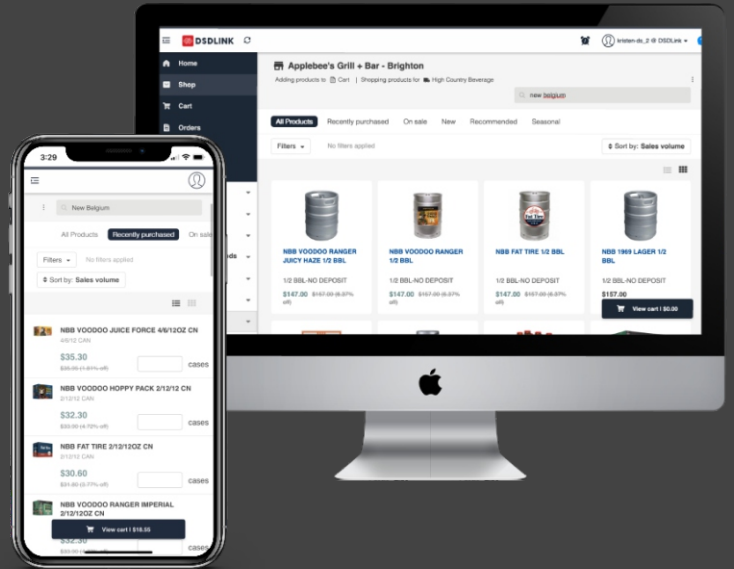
DSDLINK

kristen.dc_2 @ DSDLink

Home
Shop
Cart
Orders

Applebee's Grill + Bar - Brighton
Adding products to Cart | Shopping products for High Country Beverage

new belgium

All Products Recently purchased On sale New Recommended Seasonal

Filters No filters applied

Sort by: Sales volume

NBB VOODOO RANGER JUICY HAZE 1/2 BBL
1/2 BBL-NO DEPOSIT
$147.00 $157.00 (6.37% off)

NBB VOODOO RANGER 1/2 BBL
1/2 BBL-NO DEPOSIT
$147.00 $157.00 (6.37% off)

NBB FAT TIRE 1/2 BBL
1/2 BBL-NO DEPOSIT
$147.00 $157.00 (6.37% off)

NBB 1969 LAGER 1/2 BBL
1/2 BBL-NO DEPOSIT
$157.00

View cart | $0.00

3:29

New Belgium

All Products Recently purchased On sale

Filters No filters applied

Sort by: Sales volume

NBB VOODOO JUICE FORCE 4/6/12OZ CN
4/6/12 CAN
$35.30
$36.00 (1.91% off)
cases

NBB VOODOO HOPPY PACK 2/12/12 CN
2/12/12 CAN
$32.30
$33.00 (2.12% off)
cases

NBB FAT TIRE 2/12/12 CN
2/12/12 CAN
$30.60
$31.80 (3.77% off)
cases

NBB VOODOO RANGER IMPERIAL 2/12/12OZ CN
$32.30
cases

View cart | $18.55